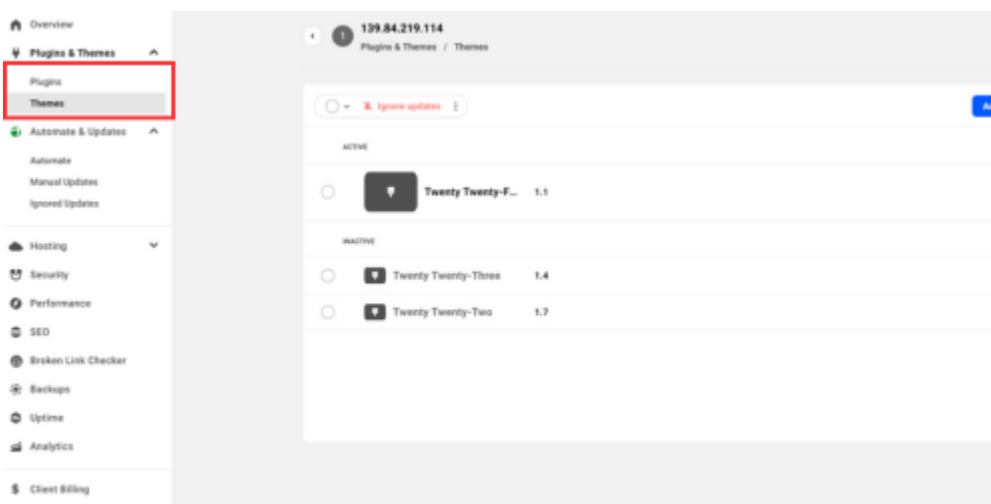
Overview
Plugins & Themes
Plugins
Themes
Automate & Updates
Automate
Manual Updates
Ignored Updates
Hosting
Security
Performance
SEO
Broken Link Checker
Backups
Uptime
Analytics
Client Billing

139.84.219.114
Plugins & Themes / Themes

Ignore updates

ACTIVE

| Twenty Twenty-F... | 1.1 |
|---|---|

INACTIVE

| Twenty Twenty-Three | 1.4 |
|---|---|
| Twenty Twenty-Two | 1.7 |